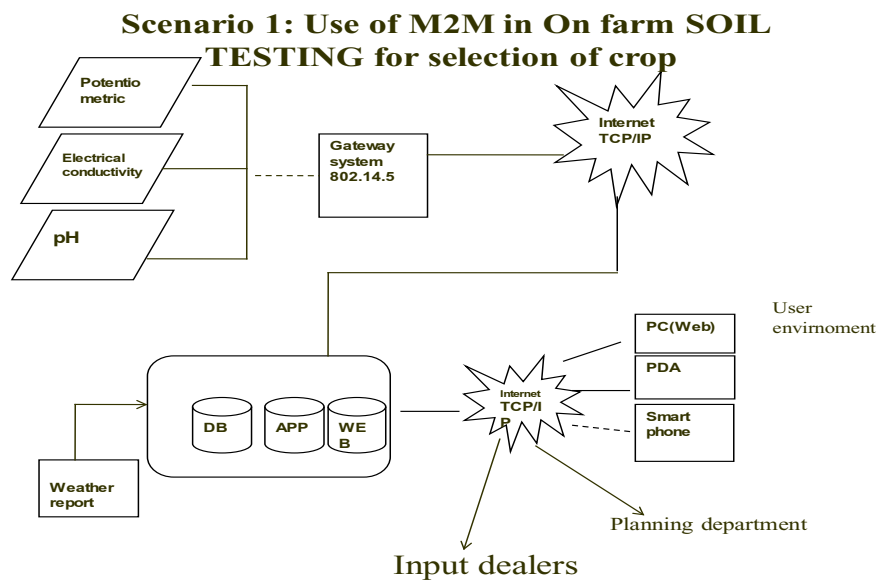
Scenario 1: Use of M2M in On farm SOIL TESTING for selection of crop

Potentio metric

Electrical conductivity

pH

Gateway system 802.14.5

Internet TCP/IP

User envirnoment

PC(Web)

PDA

Smart phone

DB

APP

WE B

Internet TCP/I P

Weather report

Planning department

Input dealers